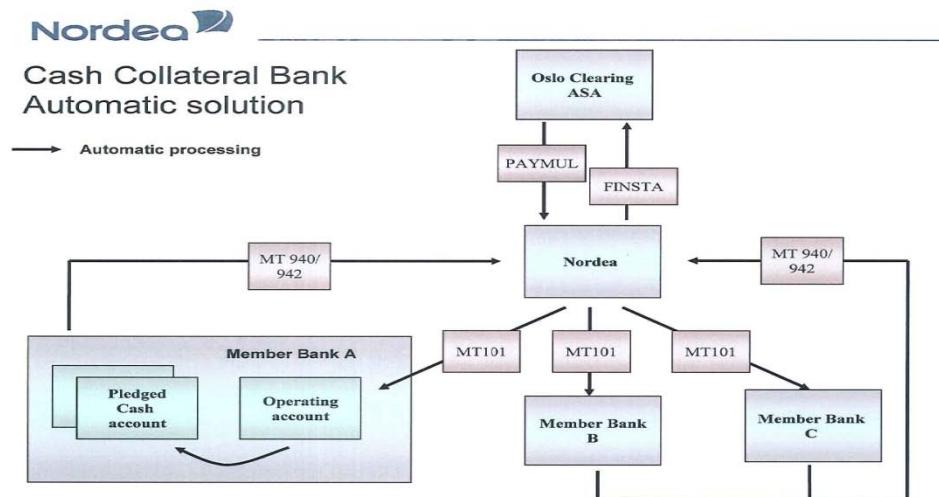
Nordea

Cash Collateral Bank
Automatic solution

Automatic processing

Oslo Clearing ASA

PAYMUL

FINSTA

MT 940/ 942

Nordea

MT 940/ 942

Member Bank A

MT101

MT101

MT101

Pledged Cash account

Operating account

Member Bank B

Member Bank C